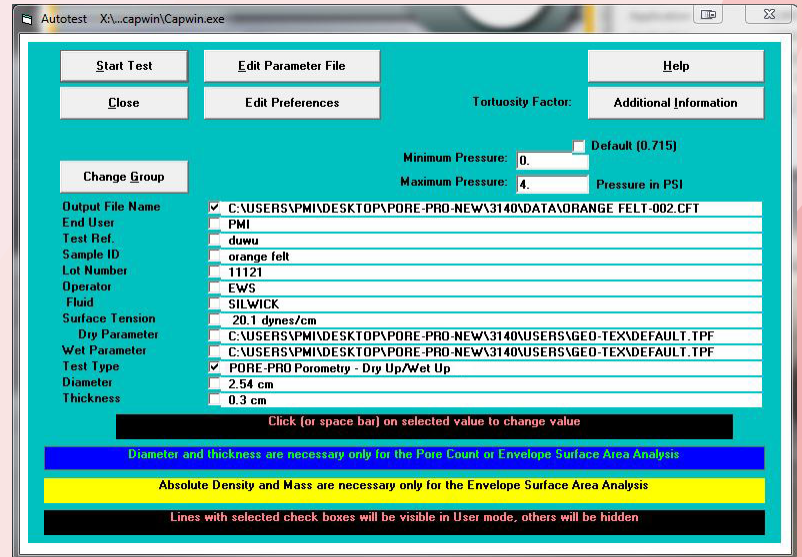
Autotest X:\...capwin\Capwin.exe

Start Test

Edit Parameter File

Help

Close

Edit Preferences

Tortuosity Factor:

Additional Information

Default (0.715)

Minimum Pressure: 0.

Maximum Pressure: 4. Pressure in PSI

Change Group

| | | |
|---|---|---|
| Output File Name | ☑ | C:\USERS\PMI\DESKTOP\PORE-PRO-NEW\3140\DATA\ORANGE FELT-002.CFT |
| End User | ☐ | PMI |
| Test Ref. | ☐ | duwu |
| Sample ID | ☐ | orange felt |
| Lot Number | ☐ | 11121 |
| Operator | ☐ | EWS |
| Fluid | ☐ | SILWICK |
| Surface Tension | ☐ | 20.1 dynes/cm |
| Dry Parameter | ☐ | C:\USERS\PMI\DESKTOP\PORE-PRO-NEW\3140\USERS\GEO-TEX\DEFAULT.TPF |
| Wet Parameter | ☐ | C:\USERS\PMI\DESKTOP\PORE-PRO-NEW\3140\USERS\GEO-TEX\DEFAULT.TPF |
| Test Type | ☑ | PORE-PRO Porometry - Dry Up/Wet Up |
| Diameter | ☐ | 2.54 cm |
| Thickness | ☐ | 0.3 cm |

Click (or space bar) on selected value to change value

Diameter and thickness are necessary only for the Pore Count or Envelope Surface Area Analysis

Absolute Density and Mass are necessary only for the Envelope Surface Area Analysis

Lines with selected check boxes will be visible in User mode, others will be hidden